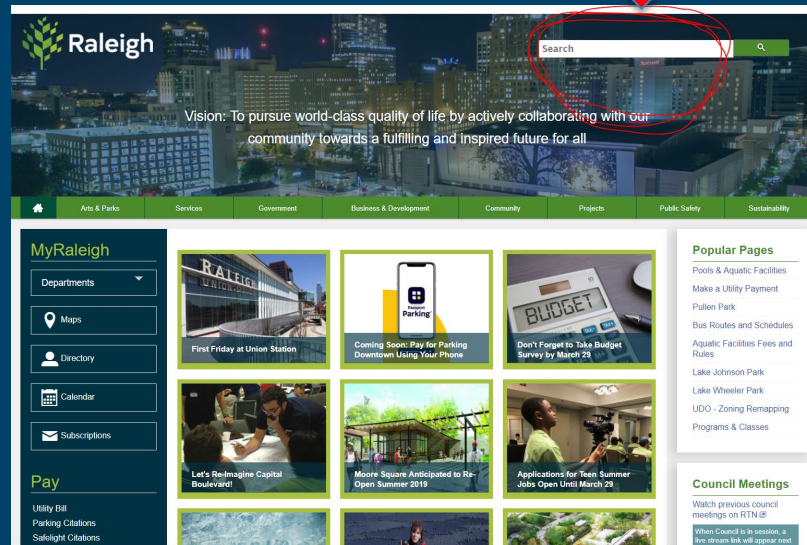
Raleigh

Search

Vision: To pursue world-class quality of life by actively collaborating with our community towards a fulfilling and inspired future for all

Arts & Parks | Services | Government | Business & Development | Community | Projects | Public Safety | Sustainability

MyRaleigh

Departments

Maps

Directory

Calendar

Subscriptions

Pay

Utility Bill
Parking Citations
Safelight Citations

RALEIGH UNION

First Friday at Union Station

Passport Parking

Coming Soon: Pay for Parking Downtown Using Your Phone

BUDGET

Don't Forget to Take Budget Survey by March 29

Let's Re-Imagine Capital Boulevard!

Moore Square Anticipated to Re-Open Summer 2019

Applications for Teen Summer Jobs Open Until March 29

Popular Pages

Pools & Aquatic Facilities
Make a Utility Payment
Pullen Park
Bus Routes and Schedules
Aquatic Facilities Fees and Rules
Lake Johnson Park
Lake Wheeler Park
UDO - Zoning Remapping
Programs & Classes

Council Meetings

Watch previous council meetings on RTN

When Council is in session, a live stream link will appear next